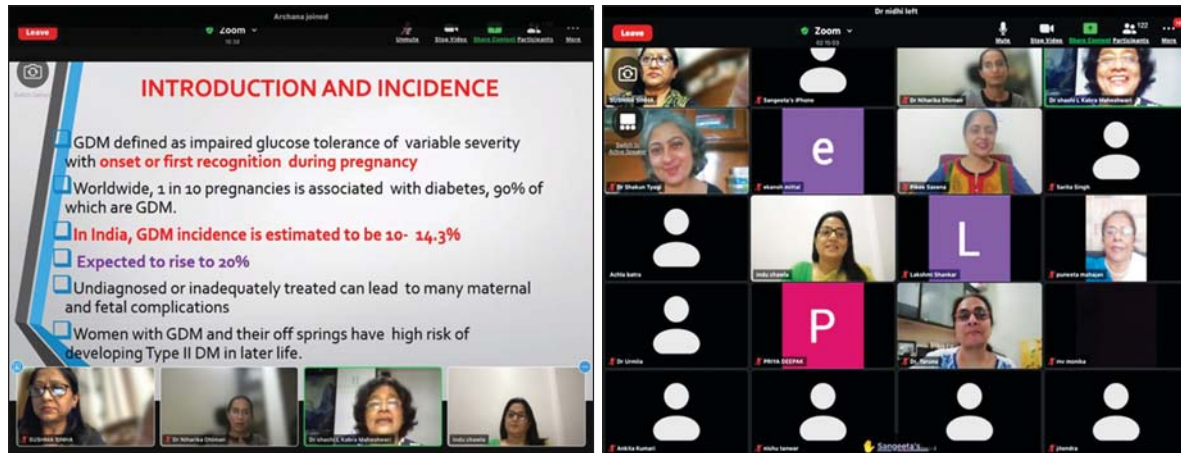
Archana joined

Leave

Zoom

Unmute Stop Video Share Content Participants More

INTRODUCTION AND INCIDENCE

GDM defined as impaired glucose tolerance of variable severity with onset or first recognition during pregnancy

Worldwide, 1 in 10 pregnancies is associated with diabetes, 90% of which are GDM.

In India, GDM incidence is estimated to be 10- 14.3%

Expected to rise to 20%

Undiagnosed or inadequately treated can lead to many maternal and fetal complications

Women with GDM and their off springs have high risk of developing Type II DM in later life.

SUSHMA SINHA

Dr Niharika Dhiman

Dr shashi L Kabra Maheshwari

Indu chawla

Dr nidhi left

Leave

Zoom

Mute Stop Video Share Content Participants More

SUSHMA SINHA

Sangeeta's iPhone

Dr Niharika Dhiman

Dr shashi L Kabra Maheshwari

Dr Shakun Tyagi

e

ekansh mittal

Rekha Saxena

Sarita Singh

Achla batra

Indu chawla

L

Lakshmi Shankar

puneeta mahajan

Dr Urmila

P

PRIYA DEEPAK

Dr. Naina

mr monika

Ankita Kumari

nishu tanwar

Sangeeta's

jitendra